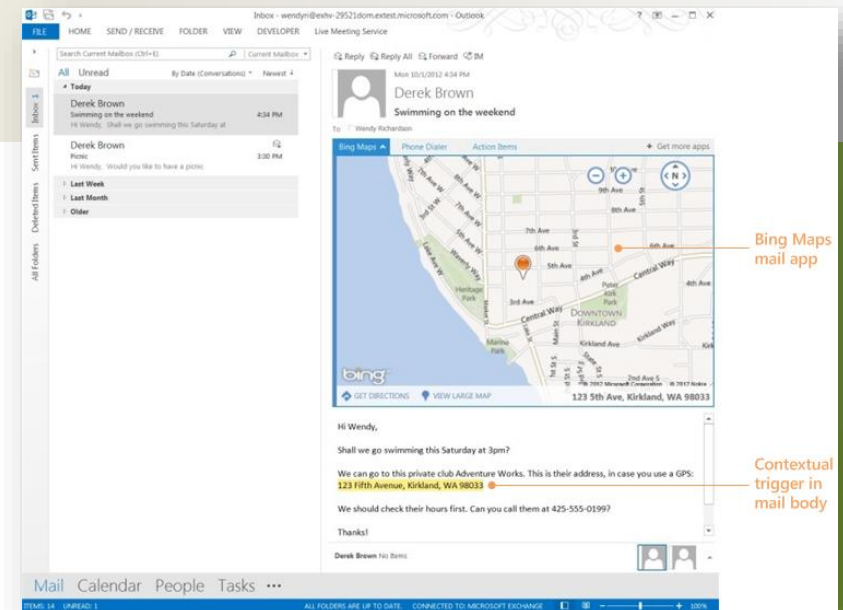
Inbox - wendyri@exhv-29521dom.extest.microsoft.com - Outlook

? — □ ✕

FILE HOME SEND / RECEIVE FOLDER VIEW DEVELOPER Live Meeting Service

Search Current Mailbox (Ctrl+E) Current Mailbox

All Unread By Date (Conversations) Newest

Today

Derek Brown
Swimming on the weekend
Hi Wendy, Shall we go swimming this Saturday at
4:34 PM

Derek Brown
Picnic
Hi Wendy, Would you like to have a picnic
3:30 PM

Last Week
Last Month
Older

Inbox 1
Sent Items
Deleted Items
All Folders

Reply Reply All Forward IM

Mon 10/1/2012 4:34 PM
Derek Brown
Swimming on the weekend
To Wendy Richardson

Bing Maps Phone Dialer Action Items + Get more apps

9th Ave
8th Ave
7th Ave
6th Ave
5th Ave
4th Ave
3rd Ave
Central Way
Peter Kirk Park
Heritage Park
Downtown Kirkland
Kirkland Ave
Marina Park
Lake Wash Blvd
Kirkland Way
Waverly Way

bing
© 2012 Microsoft Corporation © 2012 Nokia

GET DIRECTIONS VIEW LARGE MAP 123 5th Ave, Kirkland, WA 98033

Bing Maps mail app

Hi Wendy,

Shall we go swimming this Saturday at 3pm?

We can go to this private club Adventure Works. This is their address, in case you use a GPS: 123 Fifth Avenue, Kirkland, WA 98033

Contextual trigger in mail body

We should check their hours first. Can you call them at 425-555-0199?

Thanks!

Derek Brown No Items

Mail Calendar People Tasks •••

ITEMS: 14 UNREAD: 1 ALL FOLDERS ARE UP TO DATE. CONNECTED TO: MICROSOFT EXCHANGE 100%